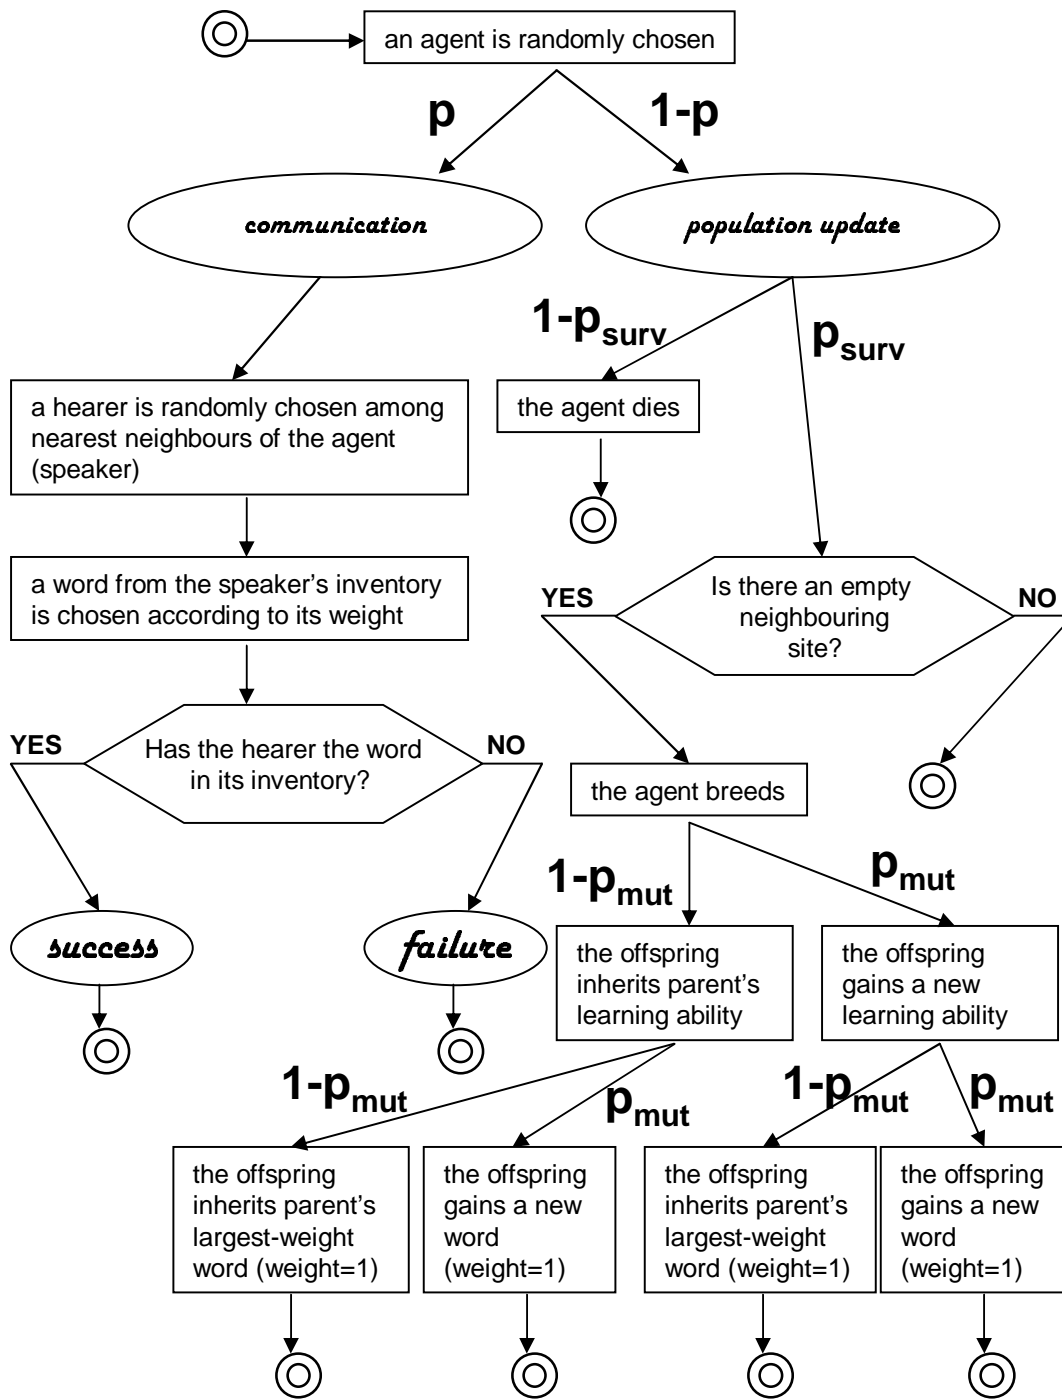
an agent is randomly chosen

p

1-p

communication

population update

a hearer is randomly chosen among nearest neighbours of the agent (speaker)

$1-p_{surv}$

$p_{surv}$

the agent dies

a word from the speaker's inventory is chosen according to its weight

YES

Is there an empty neighbouring site?

NO

YES

Has the hearer the word in its inventory?

NO

the agent breeds

success

failure

$1-p_{mut}$

$p_{mut}$

the offspring inherits parent's learning ability

the offspring gains a new learning ability

$1-p_{mut}$

$p_{mut}$

$1-p_{mut}$

$p_{mut}$

the offspring inherits parent's largest-weight word (weight=1)

the offspring gains a new word (weight=1)

the offspring inherits parent's largest-weight word (weight=1)

the offspring gains a new word (weight=1)